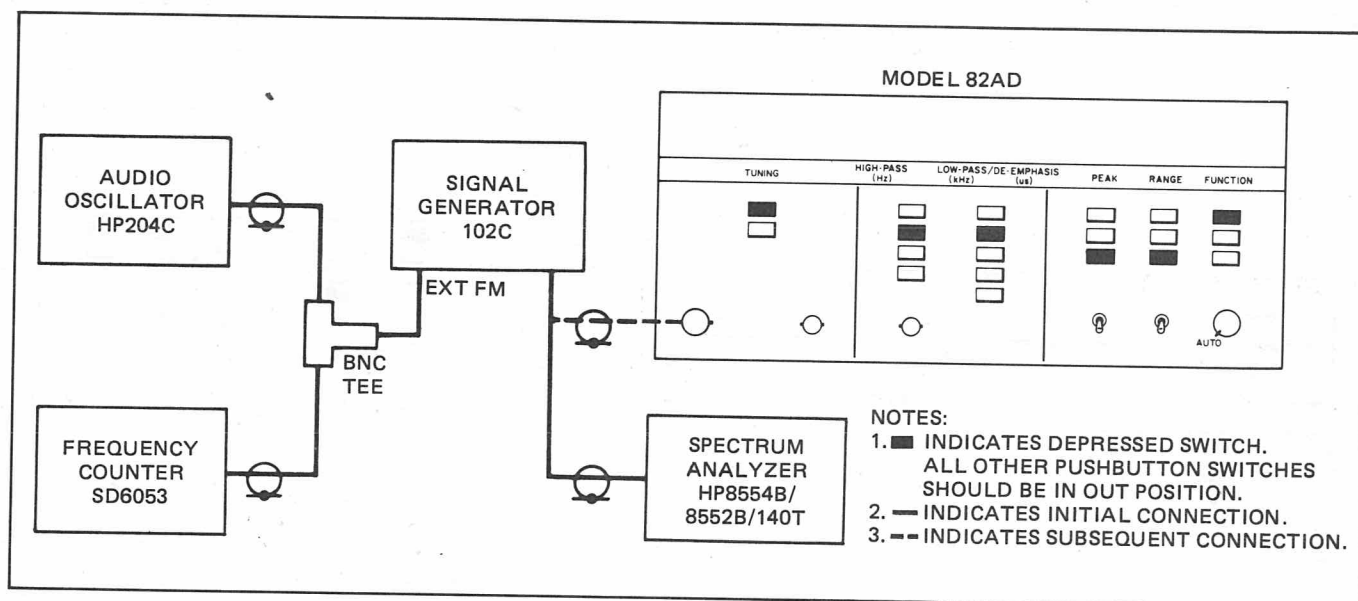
MODEL 82AD

AUDIO OSCILLATOR HP204C

SIGNAL GENERATOR 102C

EXT FM

BNC TEE

FREQUENCY COUNTER SD6053

SPECTRUM ANALYZER HP8554B/ 8552B/140T

TUNING

HIGH-PASS (Hz)

LOW-PASS/DE-EMPHASIS (kHz) (us)

PEAK

RANGE

FUNCTION

AUTO

NOTES:
1. ■ INDICATES DEPRESSED SWITCH. ALL OTHER PUSHBUTTON SWITCHES SHOULD BE IN OUT POSITION.
2. — INDICATES INITIAL CONNECTION.
3. - - INDICATES SUBSEQUENT CONNECTION.